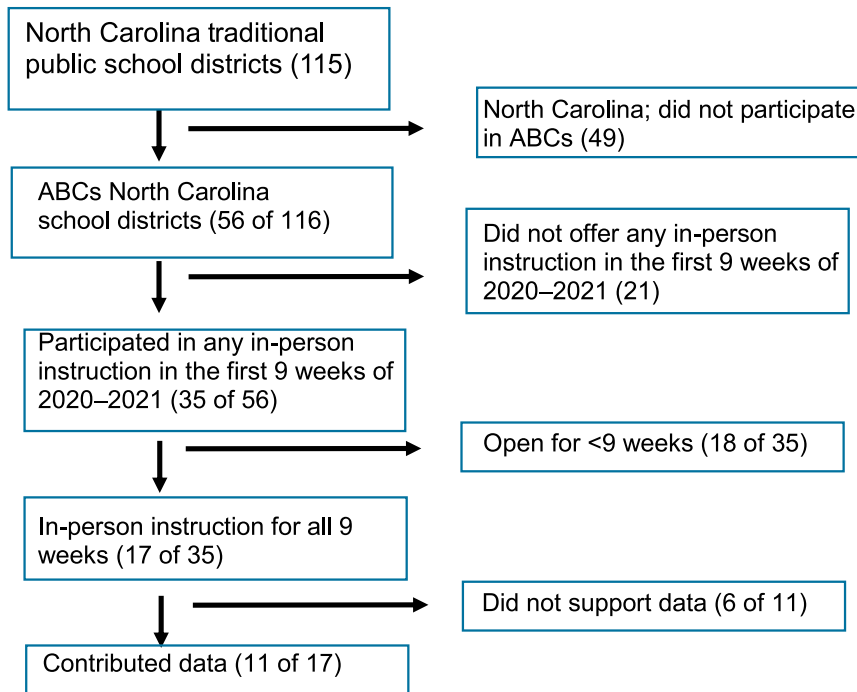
North Carolina traditional public school districts (115)

North Carolina; did not participate in ABCs (49)

ABCs North Carolina school districts (56 of 116)

Did not offer any in-person instruction in the first 9 weeks of 2020–2021 (21)

Participated in any in-person instruction in the first 9 weeks of 2020–2021 (35 of 56)

Open for <9 weeks (18 of 35)

In-person instruction for all 9 weeks (17 of 35)

Did not support data (6 of 11)

Contributed data (11 of 17)